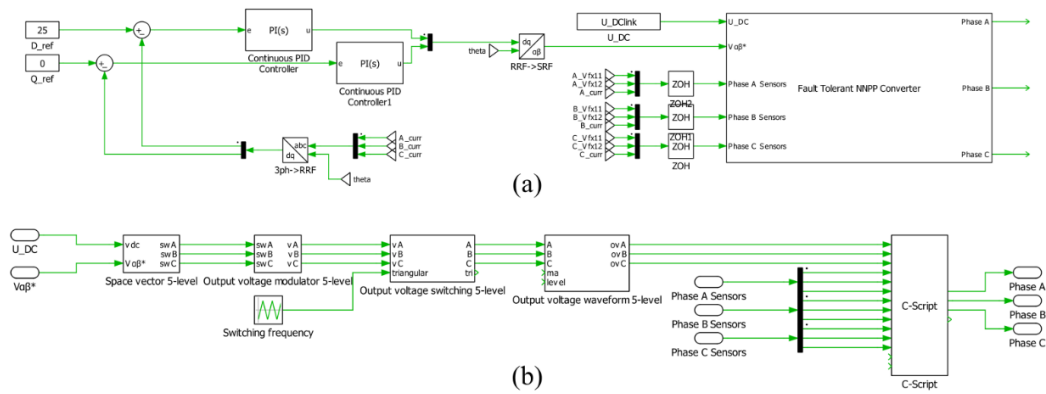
25
D_ref
0
Q_ref
+
-
+
-
e
PI(s)
u
Continuous PID Controller
e
PI(s)
u
Continuous PID Controller1
theta
dq
αβ
RRF->SRF
U_DClink
U_DC
U_DC
Vαβ*
A_Vfx11
A_Vfx12
A_curr
ZOH
ZOH2
Phase A Sensors
B_Vfx11
B_Vfx12
B_curr
ZOH
ZOH1
Phase B Sensors
C_Vfx11
C_Vfx12
C_curr
ZOH
ZOH
Phase C Sensors
Fault Tolerant NNPP Converter
Phase A
Phase B
Phase C
abc
dq
3ph->RRF
A_curr
B_curr
C_curr
theta
(a)
U_DC
Vαβ*
vdc
Vαβ*
swA
swB
swC
Space vector 5-level
swA
swB
swC
vA
vB
vC
Output voltage modulator 5-level
vA
vB
vC
triangular
A
B
C
tri
Output voltage switching 5-level
A
B
C
ma
level
ovA
ovB
ovC
Output voltage waveform 5-level
Switching frequency
Phase A Sensors
Phase B Sensors
Phase C Sensors
C-Script
C-Script
Phase A
Phase B
Phase C
(b)